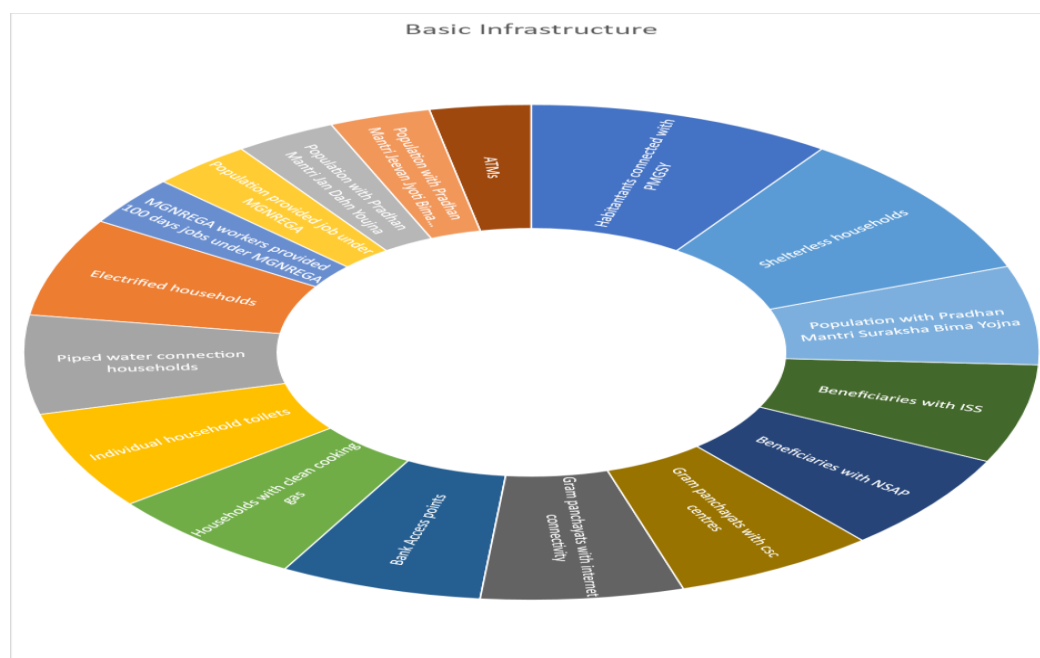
Basic Infrastructure

Habitamtants connected with PMGSY

Shelterless households

Population with Pradhan Mantri Suraksha Bima Yojna

Beneficiaries with ISS

Beneficiaries with NSAP

Gram panchayats with csc centres

Gram panchayats with internet connectivity

Bank Access points

Households with clean cooking gas

Individual household toilets

Piped water connection households

Electrified households

MGNREGA workers provided 100 days jobs under MGNREGA

Population provided job under MGNREGA

Population with Pradhan Mantri Jan Dahn Yojna

Population with Pradhan Mantri Jeevan Jyoti Bima...

ATMs